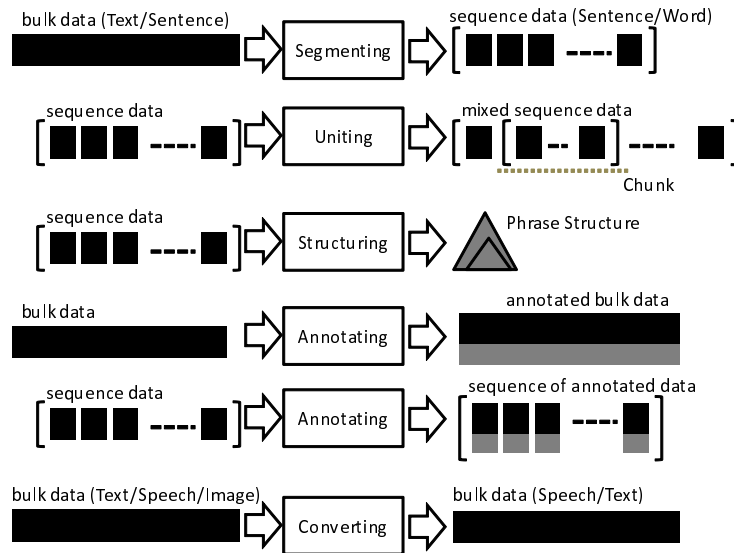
bulk data (Text/Sentence)
Segmenting
sequence data (Sentence/Word)

sequence data
Uniting
mixed sequence data
Chunk

sequence data
Structuring
Phrase Structure

bulk data
Annotating
annotated bulk data

sequence data
Annotating
sequence of annotated data

bulk data (Text/Speech/Image)
Converting
bulk data (Speech/Text)